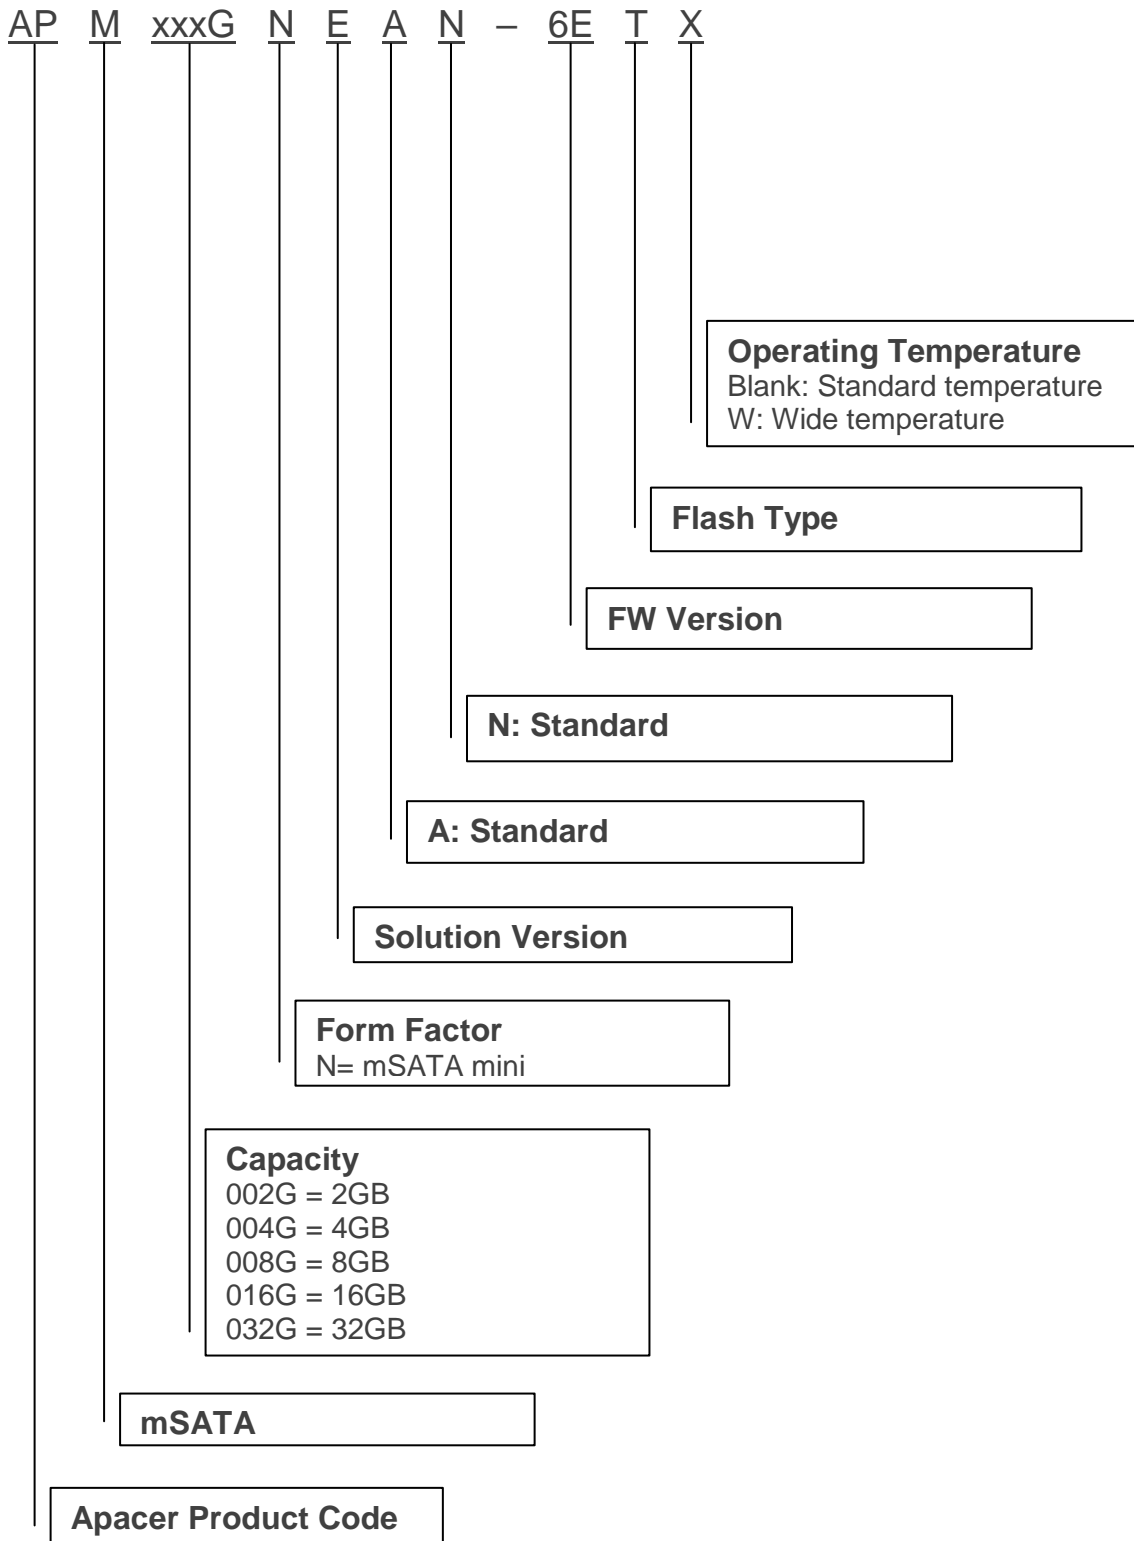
AP M xxxG N E A N – 6E T X

Operating Temperature
Blank: Standard temperature
W: Wide temperature

Flash Type

FW Version

N: Standard

A: Standard

Solution Version

Form Factor
N= mSATA mini

Capacity
002G = 2GB
004G = 4GB
008G = 8GB
016G = 16GB
032G = 32GB

mSATA

Apacer Product Code